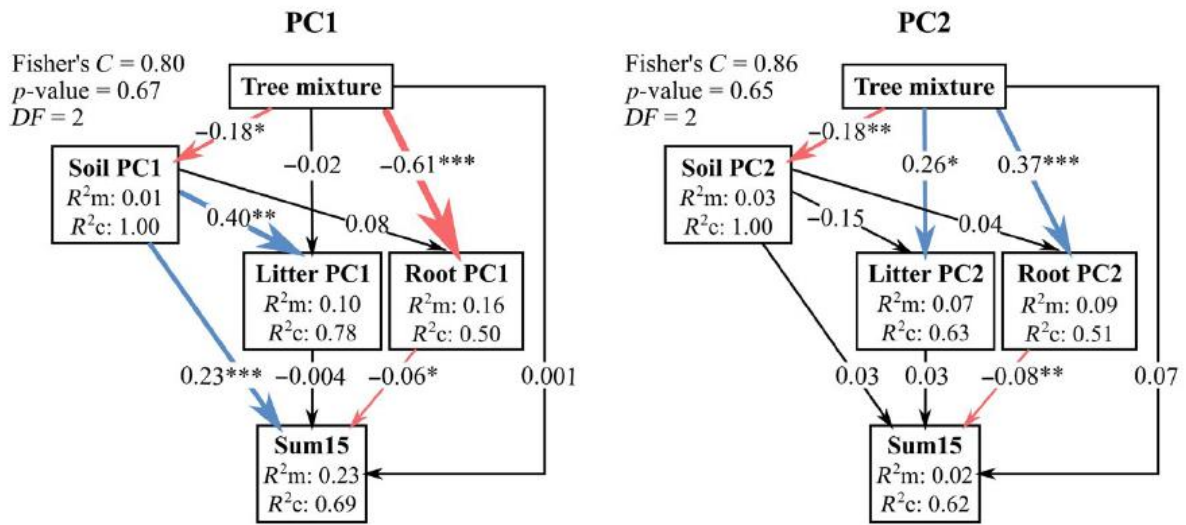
PC1

Fisher's $C$ = 0.80
$p$-value = 0.67
$DF$ = 2

Tree mixture

−0.18*

−0.02

−0.61***

Soil PC1
$R^2$m: 0.01
$R^2$c: 1.00

0.40**

0.08

Litter PC1
$R^2$m: 0.10
$R^2$c: 0.78

Root PC1
$R^2$m: 0.16
$R^2$c: 0.50

0.23***

−0.004

−0.06*

0.001

Sum15
$R^2$m: 0.23
$R^2$c: 0.69

PC2

Fisher's $C$ = 0.86
$p$-value = 0.65
$DF$ = 2

Tree mixture

−0.18**

0.26*

0.37***

Soil PC2
$R^2$m: 0.03
$R^2$c: 1.00

−0.15

0.04

Litter PC2
$R^2$m: 0.07
$R^2$c: 0.63

Root PC2
$R^2$m: 0.09
$R^2$c: 0.51

0.03

0.03

−0.08**

0.07

Sum15
$R^2$m: 0.02
$R^2$c: 0.62